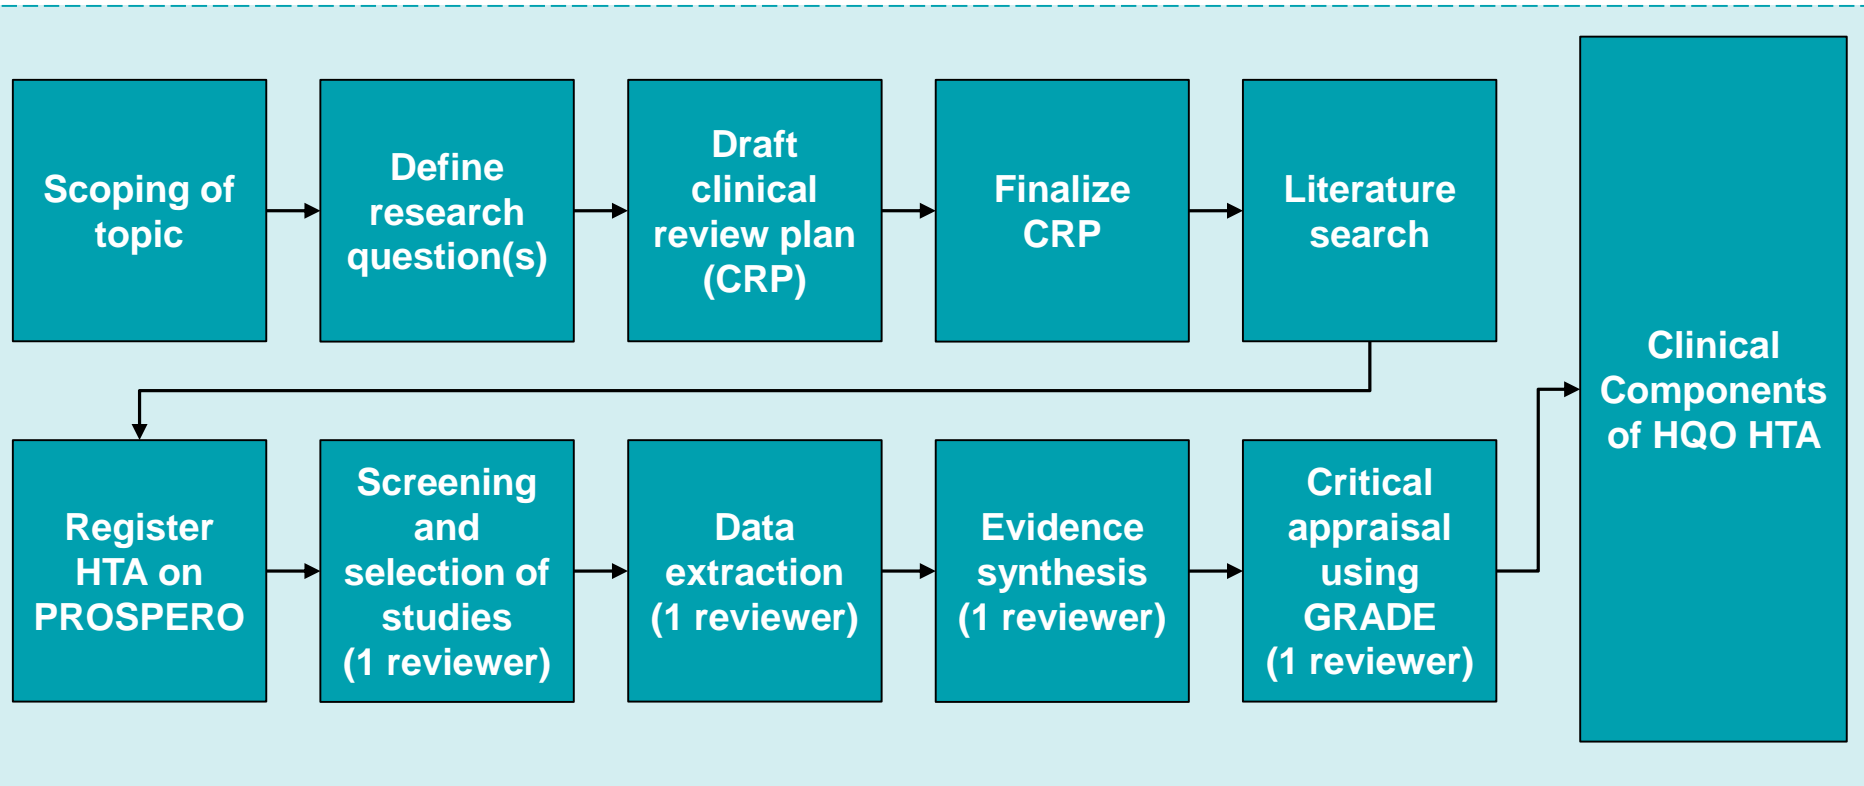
Scoping of topic

Define research question(s)

Draft clinical review plan (CRP)

Finalize CRP

Literature search

Register HTA on PROSPERO

Screening and selection of studies (1 reviewer)

Data extraction (1 reviewer)

Evidence synthesis (1 reviewer)

Critical appraisal using GRADE (1 reviewer)

Clinical Components of HQO HTA